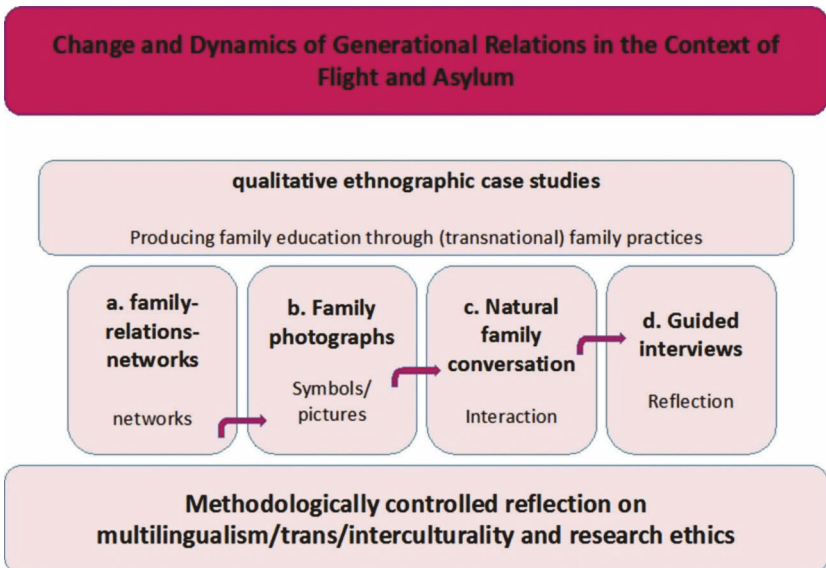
Change and Dynamics of Generational Relations in the Context of Flight and Asylum

qualitative ethnographic case studies

Producing family education through (transnational) family practices

a. family-relations-networks

networks

b. Family photographs

Symbols/ pictures

c. Natural family conversation

Interaction

d. Guided interviews

Reflection

Methodologically controlled reflection on multilingualism/trans/interculturality and research ethics